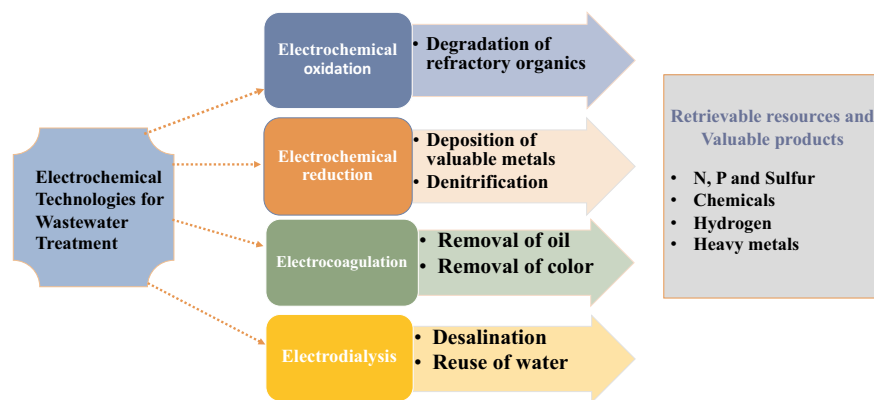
Electrochemical Technologies for Wastewater Treatment

Electrochemical oxidation

• Degradation of refractory organics

Electrochemical reduction

• Deposition of valuable metals
• Denitrification

Electrocoagulation

• Removal of oil
• Removal of color

Electrodialysis

• Desalination
• Reuse of water

Retrievable resources and Valuable products

• N, P and Sulfur
• Chemicals
• Hydrogen
• Heavy metals